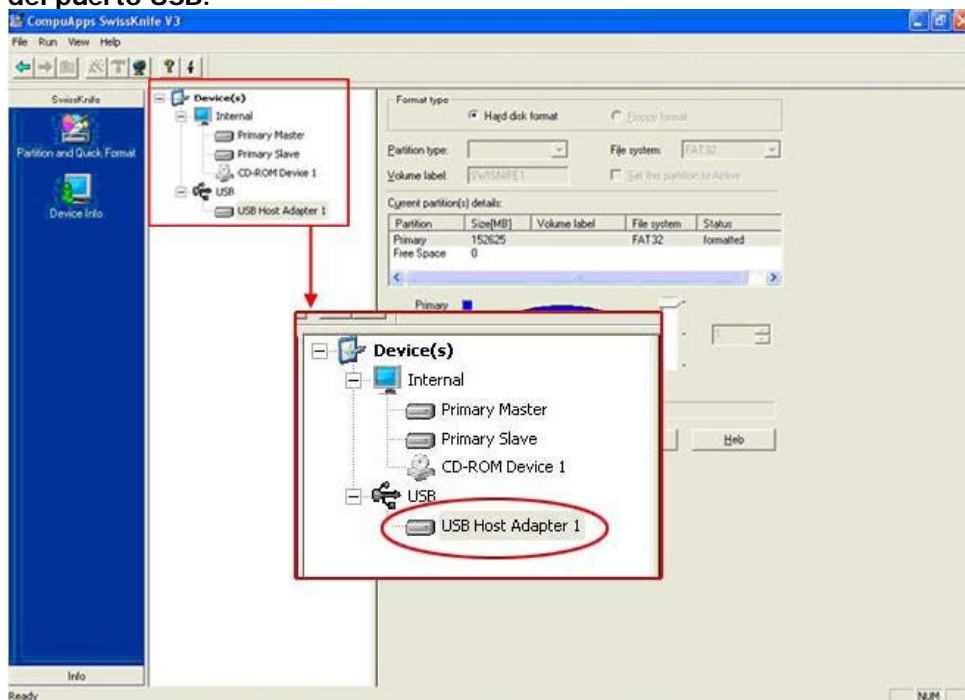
del puerto USB.

CompuApps SwissKnife V3

File Run View Help

SwissKnife

Partition and Quick Format

Device Info

Device(s)
Internal
Primary Master
Primary Slave
CD-ROM Device 1
USB
USB Host Adapter 1

Format type
Hard disk format
Floppy format

Partition type:
File system: FAT32
Volume label: SWISSKNIFE1
Set this partition to Active

Current partition(s) details:

| Partition | Size[MB] | Volume label | File system | Status |
|---|---|---|---|---|
| Primary | 152625 | | FAT32 | formatted |
| Free Space | 0 | | | |

Primary

Device(s)
Internal
Primary Master
Primary Slave
CD-ROM Device 1
USB
USB Host Adapter 1

1

Help

Info

Ready

NUM